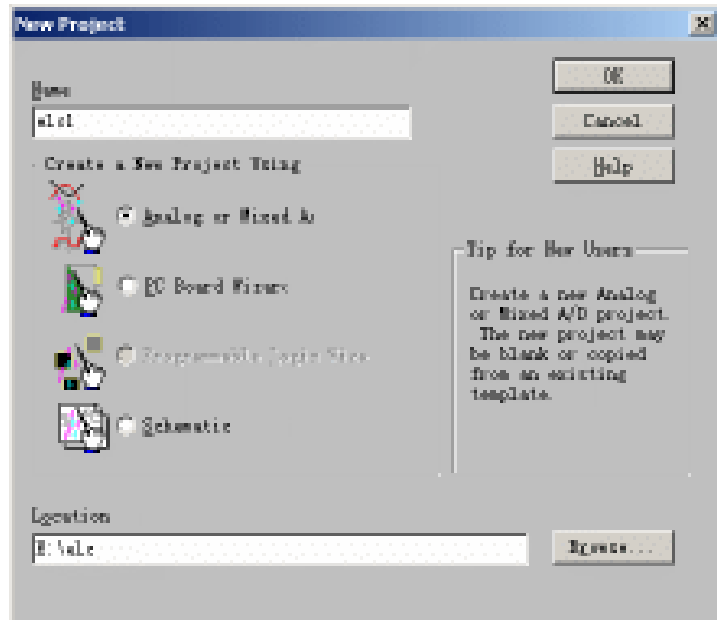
New Project

Name
alsl

Create a New Project Using

Analog or Mixed A/

PC Board Wizard

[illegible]

Schematic

OK

Cancel

Help

Tip for New Users

Create a new Analog or Mixed A/D project. The new project may be blank or copied from an existing template.

Location
E:\als

Browse...